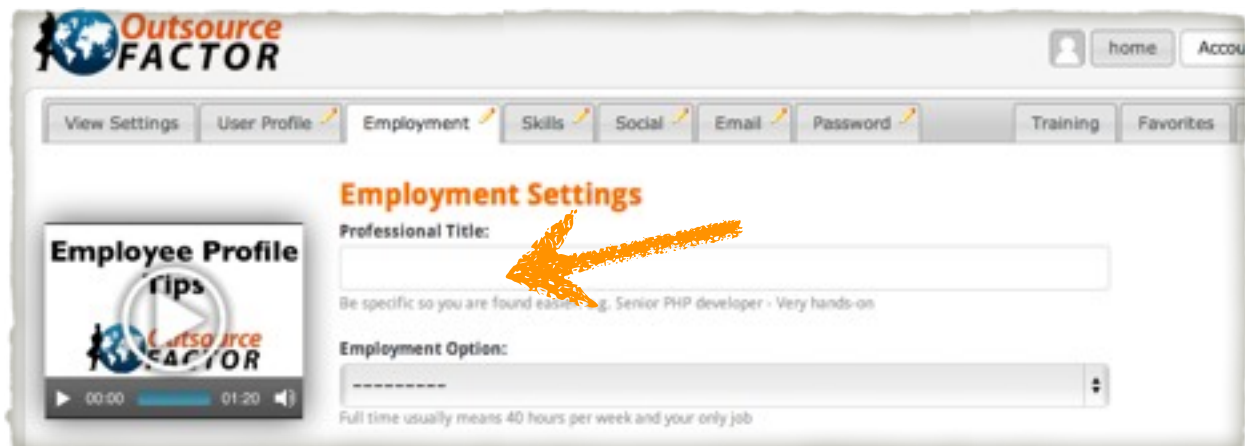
Outsource FACTOR

home Accou

View Settings User Profile Employment Skills Social Email Password Training Favorites

Employment Settings

Professional Title:

Be specific so you are found easie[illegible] g. Senior PHP developer - Very hands-on

Employee Profile Tips

Outsource FACTOR

00:00 01:20

Employment Option:

---------

Full time usually means 40 hours per week and your only job